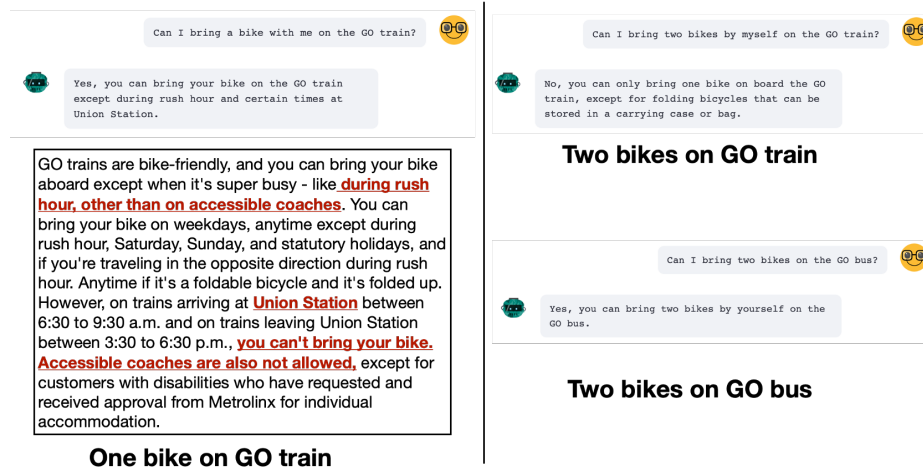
Can I bring a bike with me on the GO train?

Yes, you can bring your bike on the GO train except during rush hour and certain times at Union Station.

GO trains are bike-friendly, and you can bring your bike aboard except when it's super busy - like during rush hour, other than on accessible coaches. You can bring your bike on weekdays, anytime except during rush hour, Saturday, Sunday, and statutory holidays, and if you're traveling in the opposite direction during rush hour. Anytime if it's a foldable bicycle and it's folded up. However, on trains arriving at Union Station between 6:30 to 9:30 a.m. and on trains leaving Union Station between 3:30 to 6:30 p.m., you can't bring your bike. Accessible coaches are also not allowed, except for customers with disabilities who have requested and received approval from Metrolinx for individual accommodation.

One bike on GO train

Can I bring two bikes by myself on the GO train?

No, you can only bring one bike on board the GO train, except for folding bicycles that can be stored in a carrying case or bag.

Two bikes on GO train

Can I bring two bikes on the GO bus?

Yes, you can bring two bikes by yourself on the GO bus.

Two bikes on GO bus